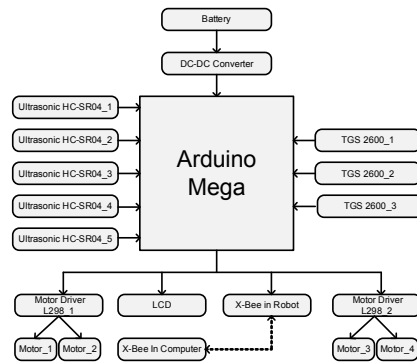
Battery

DC-DC Converter

Ultrasonic HC-SR04_1

Ultrasonic HC-SR04_2

Ultrasonic HC-SR04_3

Ultrasonic HC-SR04_4

Ultrasonic HC-SR04_5

Arduino Mega

TGS 2600_1

TGS 2600_2

TGS 2600_3

Motor Driver L298_1

LCD

X-Bee in Robot

Motor Driver L298_2

Motor_1

Motor_2

X-Bee In Computer

Motor_3

Motor_4